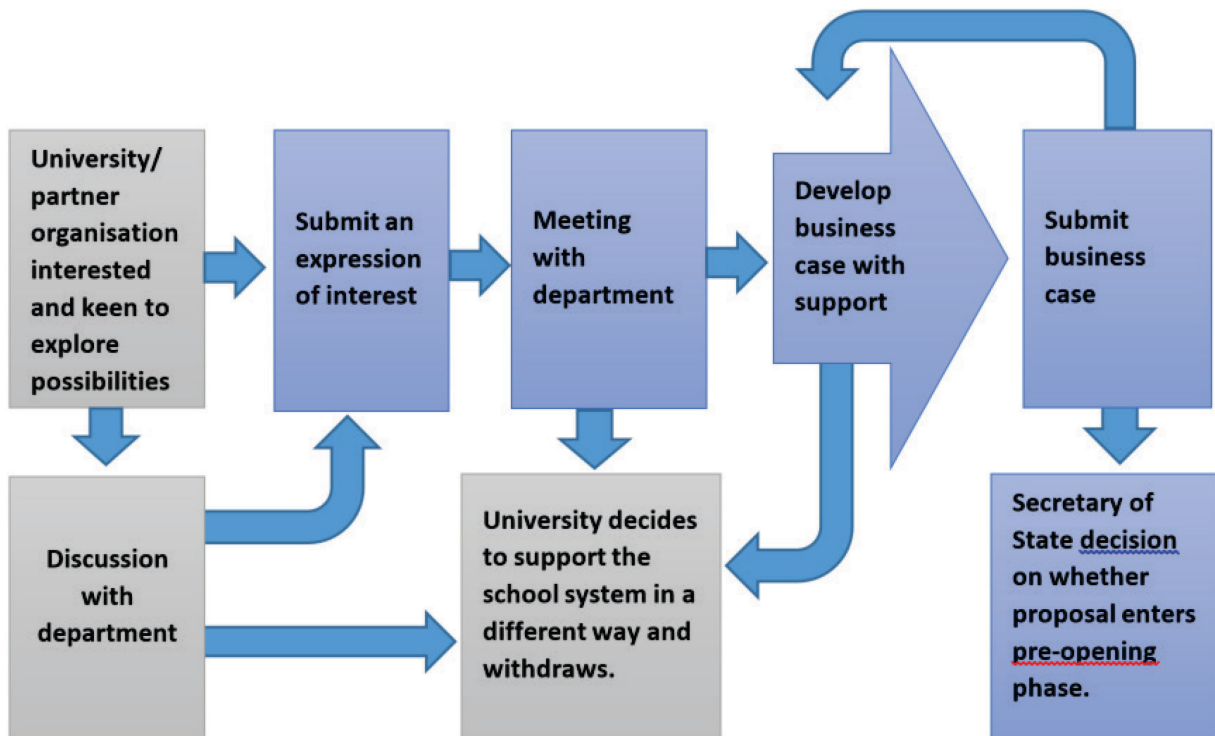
University/ partner organisation interested and keen to explore possibilities

Submit an expression of interest

Meeting with department

Develop business case with support

Submit business case

Discussion with department

University decides to support the school system in a different way and withdraws.

Secretary of State decision on whether proposal enters pre-opening phase.